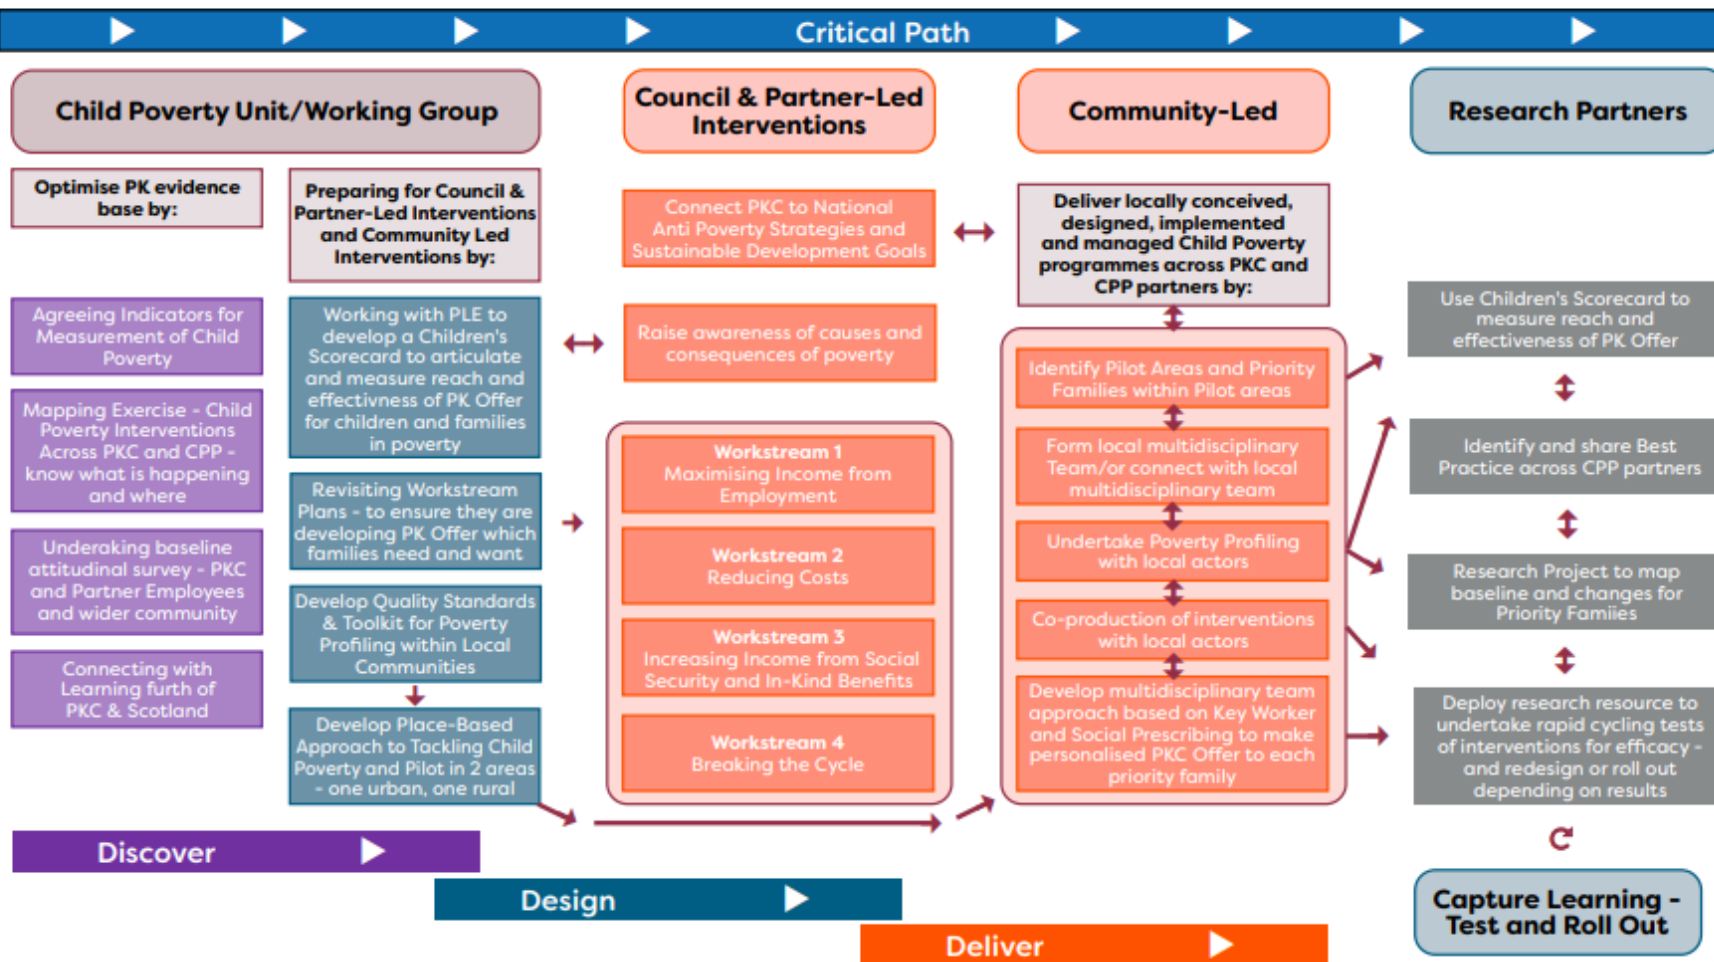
Critical Path

Child Poverty Unit/Working Group

Optimise PK evidence base by:

Agreeing Indicators for Measurement of Child Poverty

Mapping Exercise - Child Poverty Interventions Across PKC and CPP - know what is happening and where

Underaking baseline attitudinal survey - PKC and Partner Employees and wider community

Connecting with Learning furth of PKC & Scotland

Preparing for Council & Partner-Led Interventions and Community Led Interventions by:

Working with PLE to develop a Children's Scorecard to articulate and measure reach and effectivness of PK Offer for children and families in poverty

Revisiting Workstream Plans - to ensure they are developing PK Offer which families need and want

Develop Quality Standards & Toolkit for Poverty Profiling within Local Communities

Develop Place-Based Approach to Tackling Child Poverty and Pilot in 2 areas - one urban, one rural

Council & Partner-Led Interventions

Connect PKC to National Anti Poverty Strategies and Sustainable Development Goals

Raise awareness of causes and consequences of poverty

Workstream 1
Maximising Income from Employment

Workstream 2
Reducing Costs

Workstream 3
Increasing Income from Social Security and In-Kind Benefits

Workstream 4
Breaking the Cycle

Community-Led

Deliver locally conceived, designed, implemented and managed Child Poverty programmes across PKC and CPP partners by:

Identify Pilot Areas and Priority Families within Pilot areas

Form local multidisciplinary Team/or connect with local multidisciplinary team

Undertake Poverty Profiling with local actors

Co-production of interventions with local actors

Develop multidisciplinary team approach based on Key Worker and Social Prescribing to make personalised PKC Offer to each priority family

Research Partners

Use Children's Scorecard to measure reach and effectiveness of PK Offer

Identify and share Best Practice across CPP partners

Research Project to map baseline and changes for Priority Famiies

Deploy research resource to undertake rapid cycling tests of interventions for efficacy - and redesign or roll out depending on results

Capture Learning - Test and Roll Out

Discover

Design

Deliver